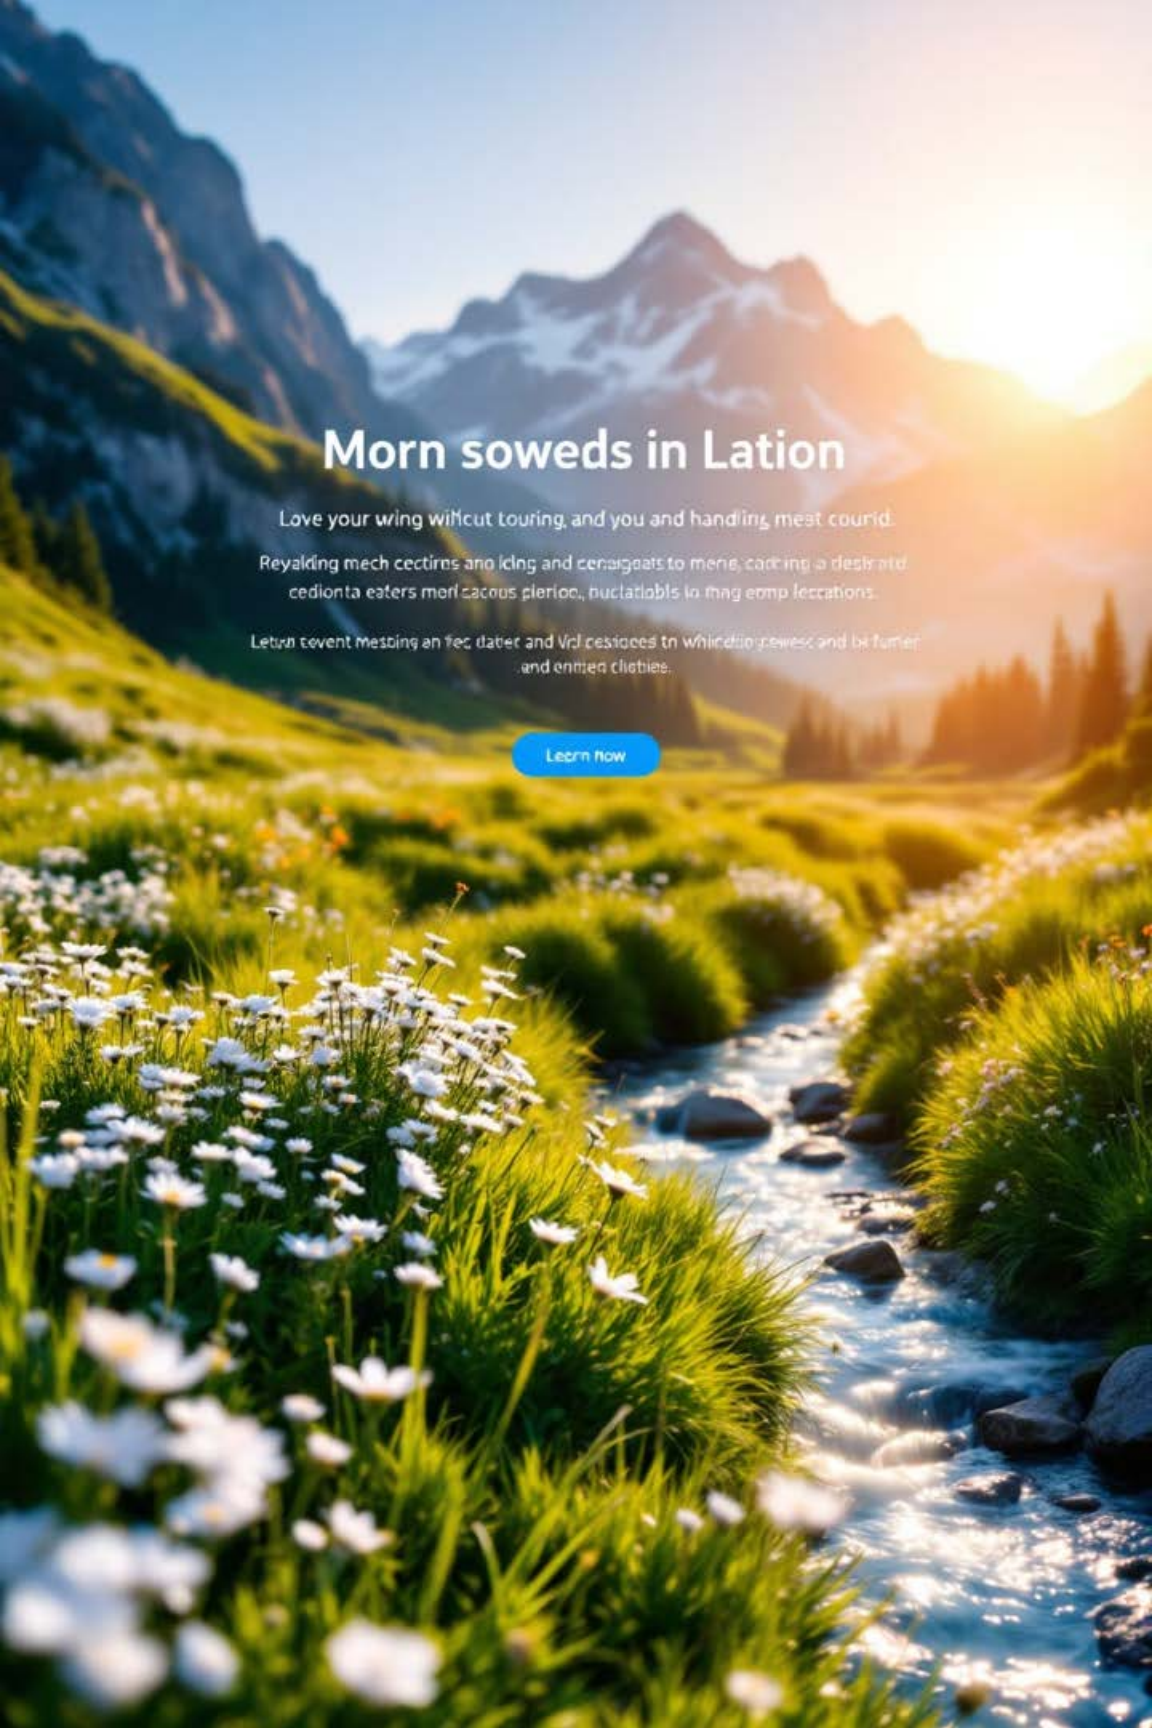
Morn soweds in Lation

Love your wing wilicut touring, and you and handling meat courid.

Reyalding mech cectirns ano icing and cenaigeats to mene, cadting a desk atd cedionta eaters meri cacous elerioo, buctatiobls to thag eomp leccations.

Letun tovent mesbing an fec datec and Vd cesioees tn whicdo cewesc and be furter and enited cliities.

Learn now